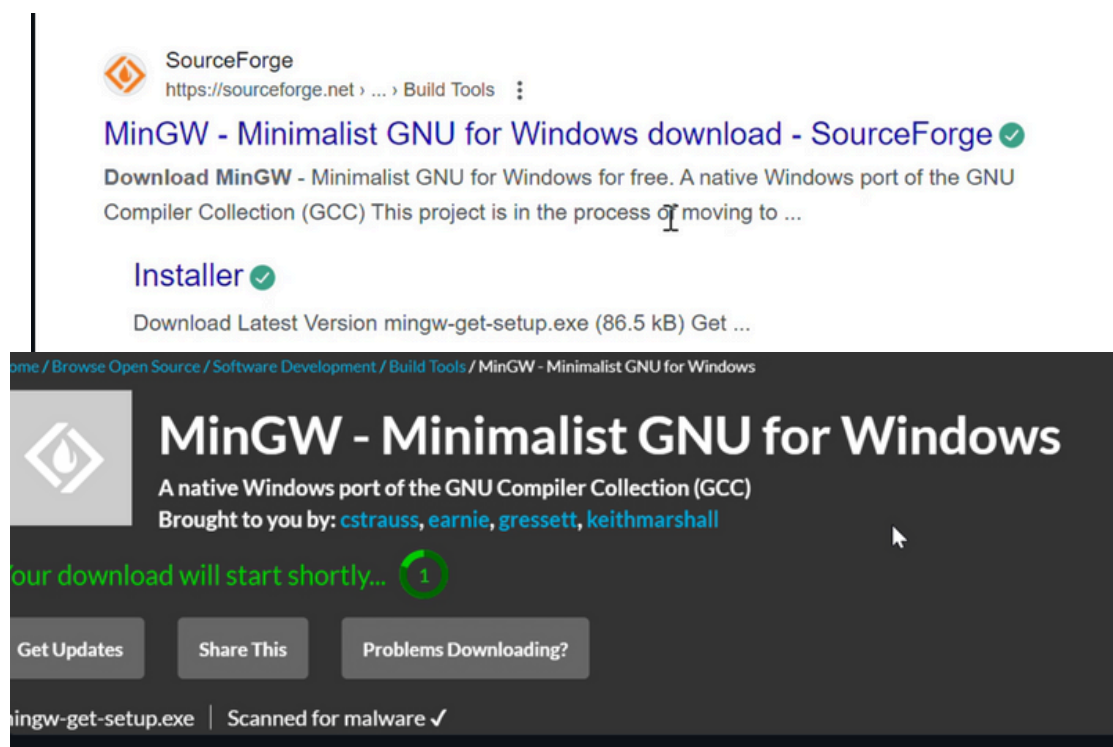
SourceForge
https://sourceforge.net › ... › Build Tools ⋮

MinGW - Minimalist GNU for Windows download - SourceForge

Download MinGW - Minimalist GNU for Windows for free. A native Windows port of the GNU Compiler Collection (GCC) This project is in the process of moving to ...

Installer

Download Latest Version mingw-get-setup.exe (86.5 kB) Get ...

ome / Browse Open Source / Software Development / Build Tools / MinGW - Minimalist GNU for Windows

MinGW - Minimalist GNU for Windows

A native Windows port of the GNU Compiler Collection (GCC)
Brought to you by: cstrauss, earnie, gressett, keithmarshall

our download will start shortly... 1

Get Updates

Share This

Problems Downloading?

mingw-get-setup.exe | Scanned for malware ✓